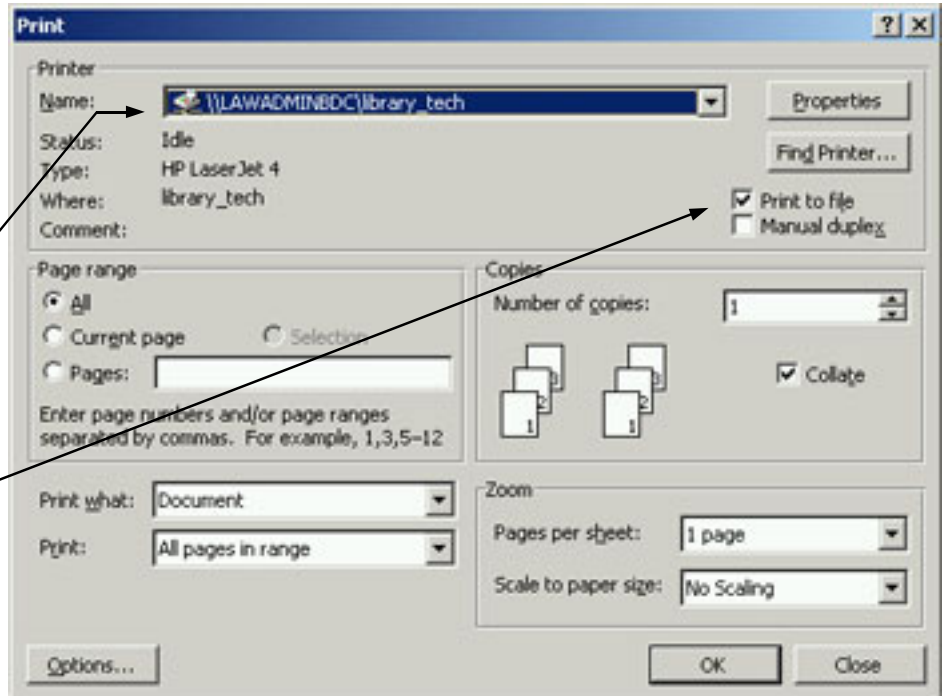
Print

?
X

Printer
Name: \\LAWADMINBDC\library_tech
Properties
Status: Idle
Type: HP LaserJet 4
Where: library_tech
Comment:
Find Printer...
Print to file
Manual duplex

Page range
All
Current page
Selection
Pages:
Enter page numbers and/or page ranges separated by commas. For example, 1,3,5–12

Copies
Number of copies: 1
Collate
3 2 1
3 2 1

Print what: Document
Print: All pages in range

Zoom
Pages per sheet: 1 page
Scale to paper size: No Scaling

Options...
OK
Close